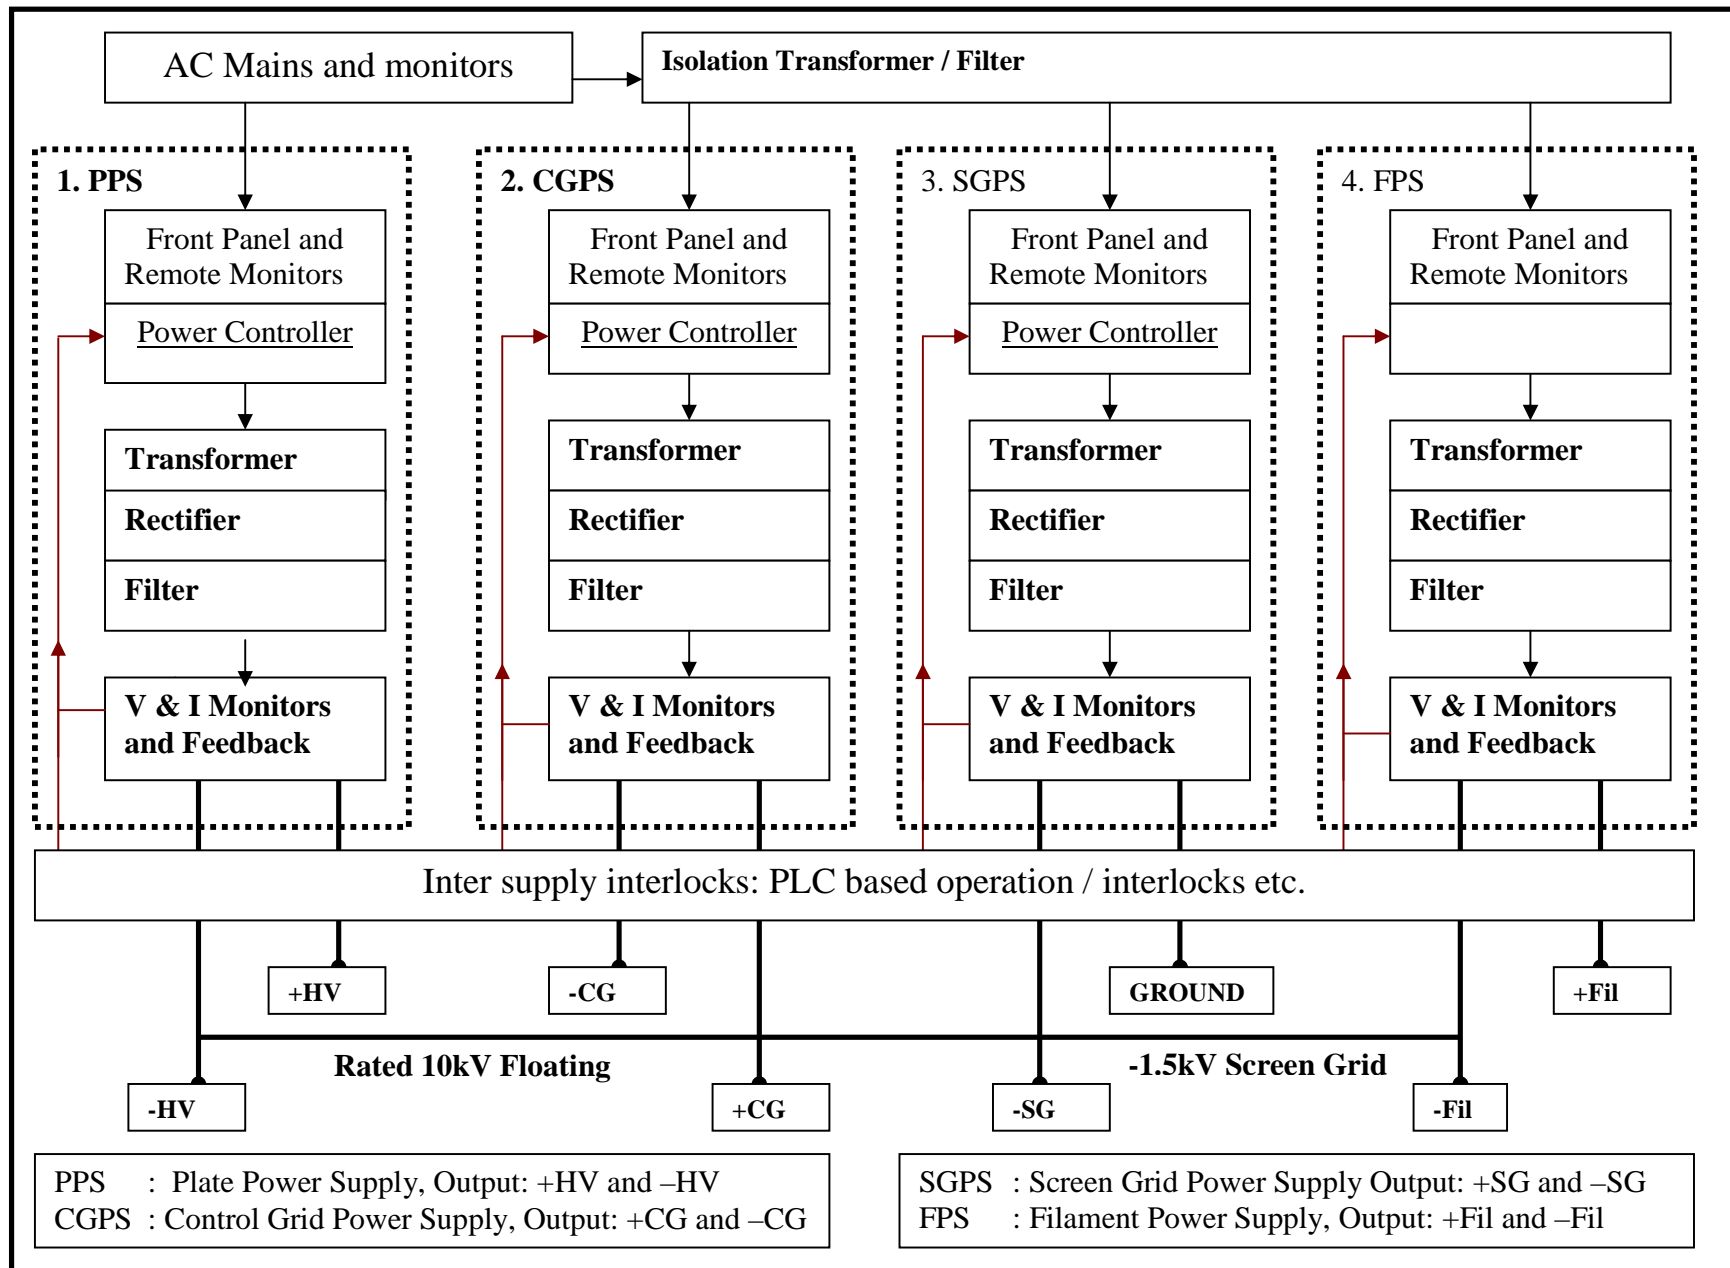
AC Mains and monitors

Isolation Transformer / Filter

1. PPS

Front Panel and Remote Monitors

Power Controller

Transformer

Rectifier

Filter

V & I Monitors and Feedback

2. CGPS

Front Panel and Remote Monitors

Power Controller

Transformer

Rectifier

Filter

V & I Monitors and Feedback

3. SGPS

Front Panel and Remote Monitors

Power Controller

Transformer

Rectifier

Filter

V & I Monitors and Feedback

4. FPS

Front Panel and Remote Monitors

Transformer

Rectifier

Filter

V & I Monitors and Feedback

Inter supply interlocks: PLC based operation / interlocks etc.

+HV

-CG

GROUND

+Fil

Rated 10kV Floating

-1.5kV Screen Grid

-HV

+CG

-SG

-Fil

PPS : Plate Power Supply, Output: +HV and –HV
CGPS : Control Grid Power Supply, Output: +CG and –CG

SGPS : Screen Grid Power Supply Output: +SG and –SG
FPS : Filament Power Supply, Output: +Fil and –Fil